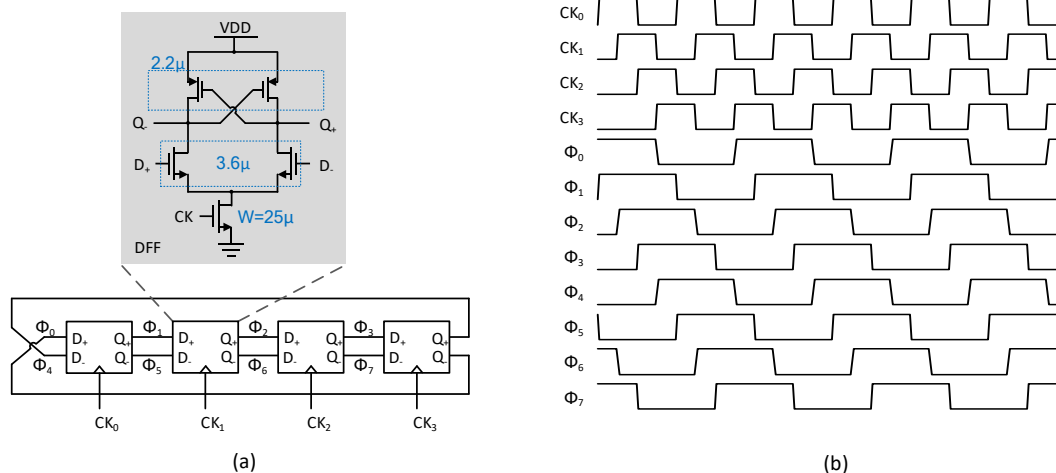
VDD

2.2μ

Q-

Q+

D+

3.6μ

D-

CK

W=25μ

DFF

$\Phi_0$

$\Phi_4$

D+ Q+

D- Q-

$\Phi_1$

$\Phi_5$

D+ Q+

D- Q-

$\Phi_2$

$\Phi_6$

D+ Q+

D- Q-

$\Phi_3$

$\Phi_7$

D+ Q+

D- Q-

CK$_0$

CK$_1$

CK$_2$

CK$_3$

(a)

CK$_0$

CK$_1$

CK$_2$

CK$_3$

$\Phi_0$

$\Phi_1$

$\Phi_2$

$\Phi_3$

$\Phi_4$

$\Phi_5$

$\Phi_6$

$\Phi_7$

(b)